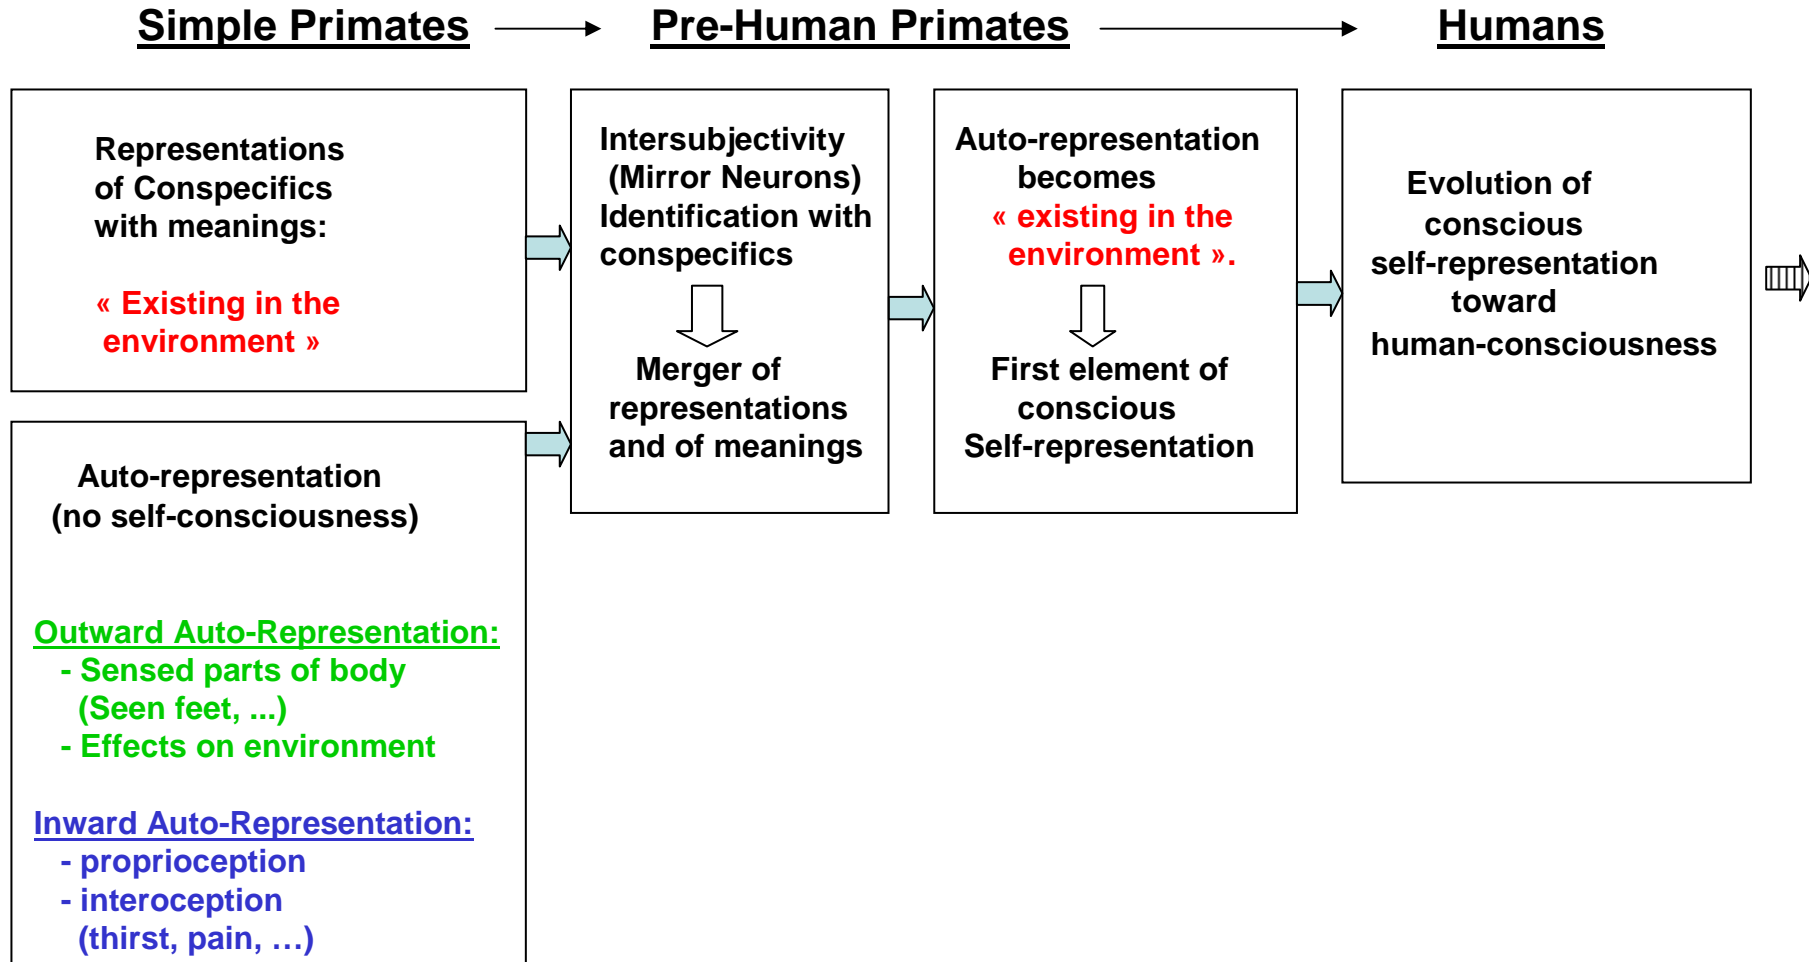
Simple Primates

Pre-Human Primates

Humans

Representations of Conspecifics with meanings:

« Existing in the environment »

Auto-representation (no self-consciousness)

Outward Auto-Representation:
- Sensed parts of body (Seen feet, ...)
- Effects on environment

Inward Auto-Representation:
- proprioception
- interoception (thirst, pain, …)

Intersubjectivity (Mirror Neurons) Identification with conspecifics

Merger of representations and of meanings

Auto-representation becomes « existing in the environment ».

First element of conscious Self-representation

Evolution of conscious self-representation toward human-consciousness